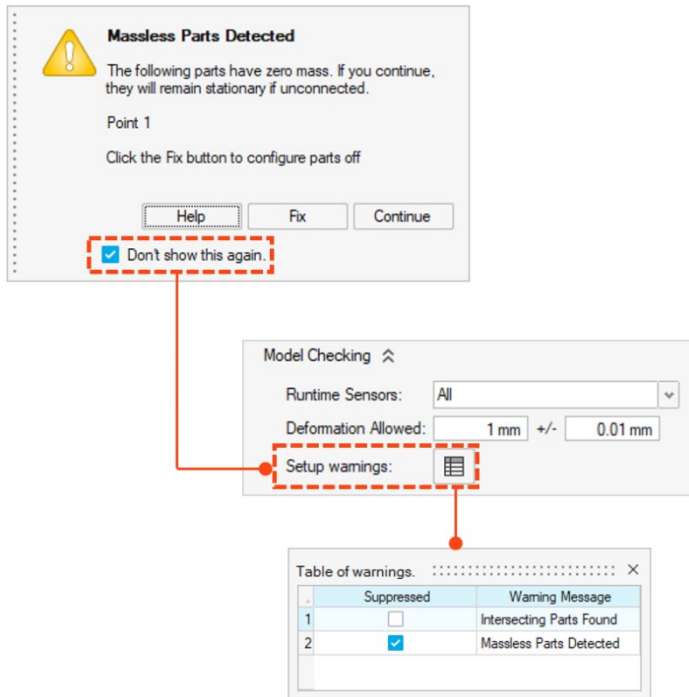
Massless Parts Detected

The following parts have zero mass. If you continue, they will remain stationary if unconnected.

Point 1

Click the Fix button to configure parts off

Help Fix Continue

Don't show this again.

Model Checking

Runtime Sensors: All

Deformation Allowed: 1 mm +/- 0.01 mm

Setup warnings:

Table of warnings.

| | Suppressed | Warning Message |
|---|---|---|
| 1 | ☐ | Intersecting Parts Found |
| 2 | ☑ | Massless Parts Detected |